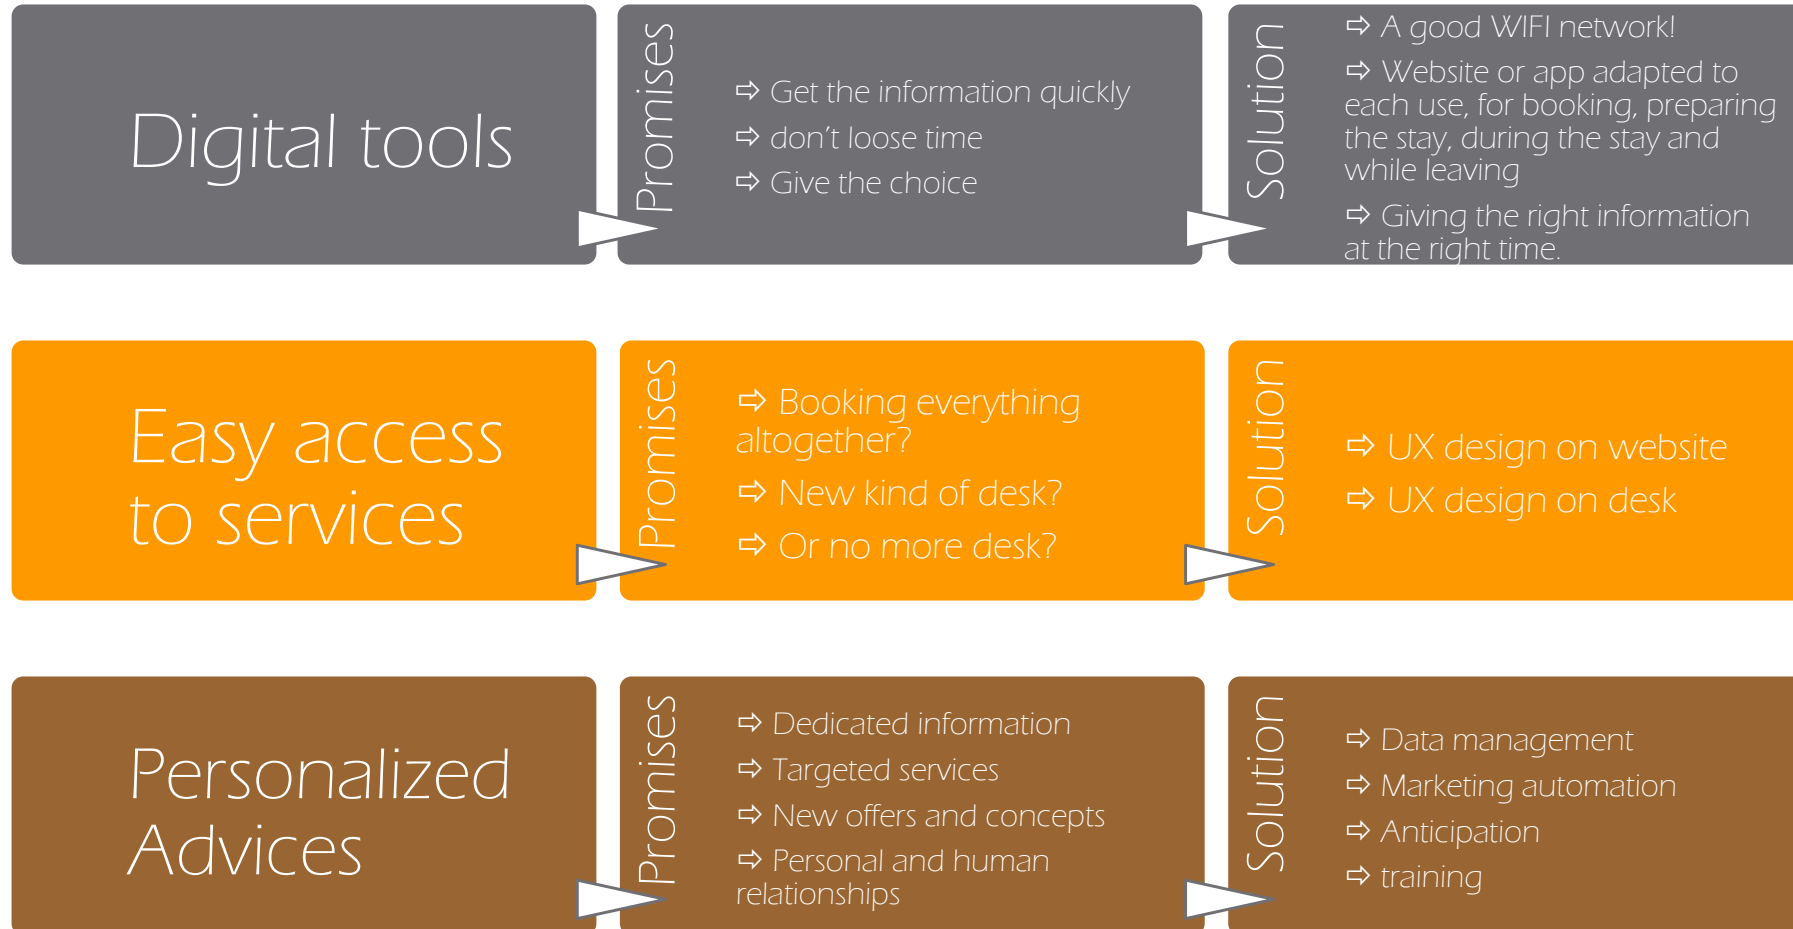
Digital tools

Promises

⇨ Get the information quickly
⇨ don't loose time
⇨ Give the choice

Solution

⇨ A good WIFI network!
⇨ Website or app adapted to each use, for booking, preparing the stay, during the stay and while leaving
⇨ Giving the right information at the right time.

Easy access to services

Promises

⇨ Booking everything altogether?
⇨ New kind of desk?
⇨ Or no more desk?

Solution

⇨ UX design on website
⇨ UX design on desk

Personalized Advices

Promises

⇨ Dedicated information
⇨ Targeted services
⇨ New offers and concepts
⇨ Personal and human relationships

Solution

⇨ Data management
⇨ Marketing automation
⇨ Anticipation
⇨ training